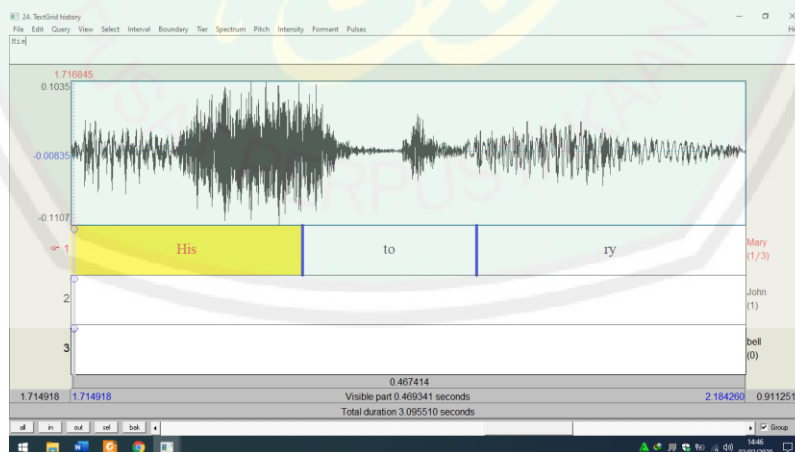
24. TextGrid history

File Edit Query View Select Interval Boundary Tier Spectrum Pitch Intensity Formant Pulses

His

1.716845

0.1035

-0.00835

-0.1107

1

His

to

ry

Mary (1/3)

2

John (1)

3

bell (0)

0.467414

1.714918

1.714918

Visible part 0.469341 seconds

2.184260

0.911251

Total duration 3.095510 seconds

all

in

out

sel

bak

Group

14:46

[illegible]